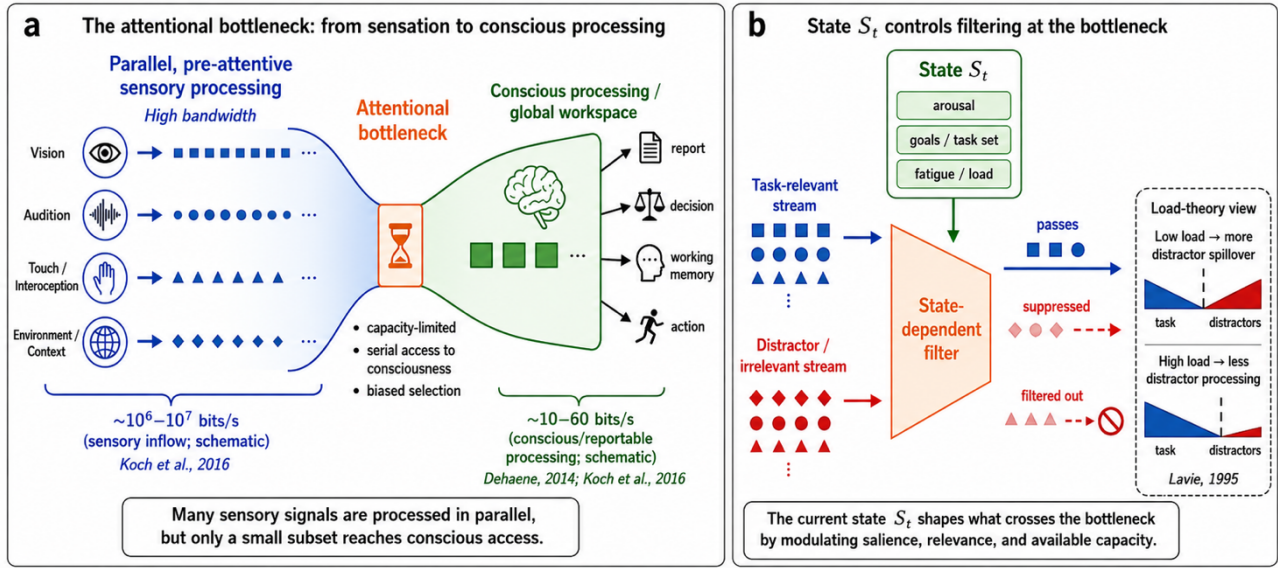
a The attentional bottleneck: from sensation to conscious processing

Parallel, pre-attentive sensory processing
High bandwidth

Vision
Audition
Touch / Interoception
Environment / Context

Attentional bottleneck

Conscious processing / global workspace

report
decision
working memory
action

• capacity-limited
• serial access to consciousness
• biased selection

~$10^6$–$10^7$ bits/s (sensory inflow; schematic)
Koch et al., 2016

~10–60 bits/s (conscious/reportable processing; schematic)
Dehaene, 2014; Koch et al., 2016

Many sensory signals are processed in parallel, but only a small subset reaches conscious access.

b State $S_t$ controls filtering at the bottleneck

State $S_t$
arousal
goals / task set
fatigue / load

Task-relevant stream

Distractor / irrelevant stream

State-dependent filter

passes
suppressed
filtered out

Load-theory view
Low load → more distractor spillover
task
distractors
High load → less distractor processing
task
distractors
Lavie, 1995

The current state $S_t$ shapes what crosses the bottleneck by modulating salience, relevance, and available capacity.